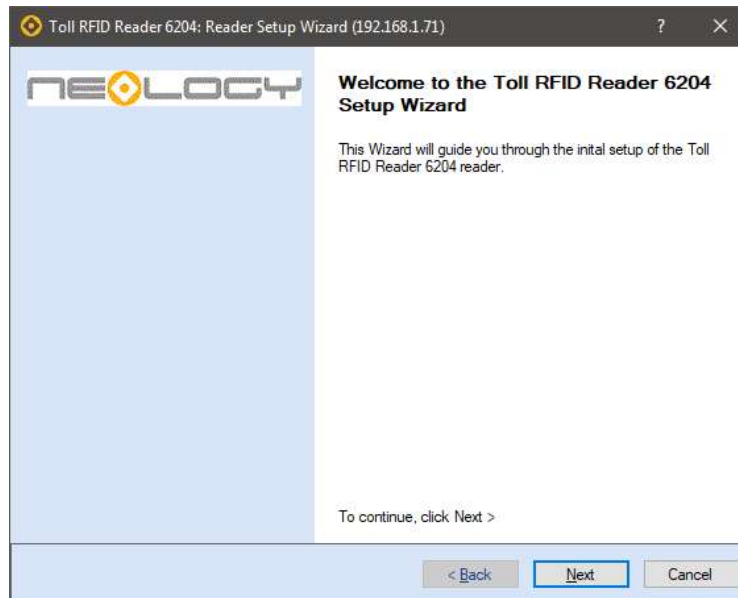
Toll RFID Reader 6204: Reader Setup Wizard (192.168.1.71)

?

×

NEOLOGY

Welcome to the Toll RFID Reader 6204 Setup Wizard

This Wizard will guide you through the inital setup of the Toll RFID Reader 6204 reader.

To continue, click Next >

< Back

Next

Cancel